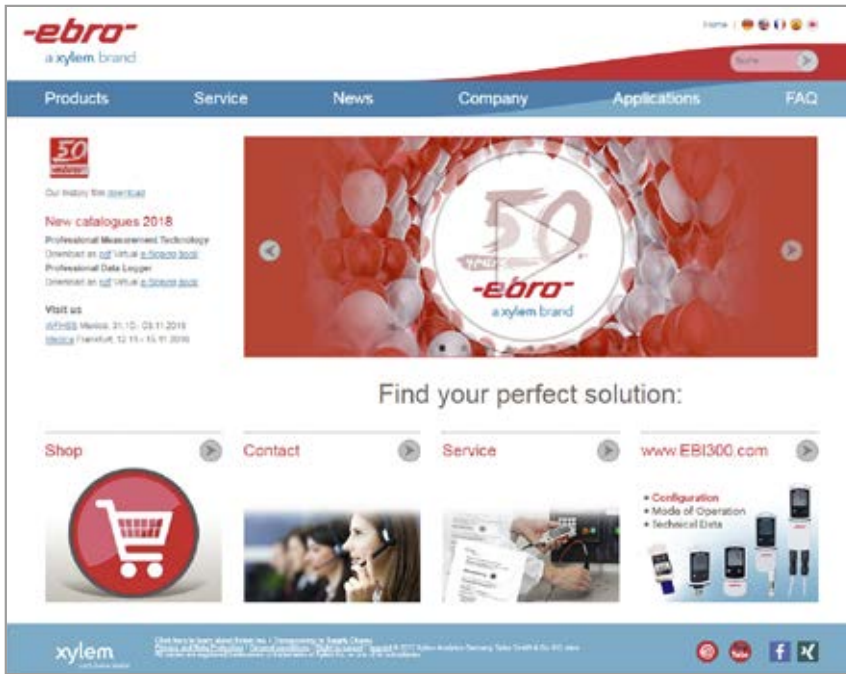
-ebro-
a xylem brand

Home

Products
Service
News
Company
Applications
FAQ

50 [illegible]

Our history film download

New catalogues 2018
Professional Measurement Technology
Download as pdf Virtual e-Screen book
Professional Data Logger
Download as pdf Virtual e-Screen book

Visit us
WFHSS Mexico, 31.10.- 03.11.2018
Medica Frankfurt, 12.11.- 15.11.2018

50 years
-ebro-
a xylem brand

Find your perfect solution:

Shop
Contact
Service
www.EBI300.com

• Configuration
• Mode of Operation
• Technical Data

xylem
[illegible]

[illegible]